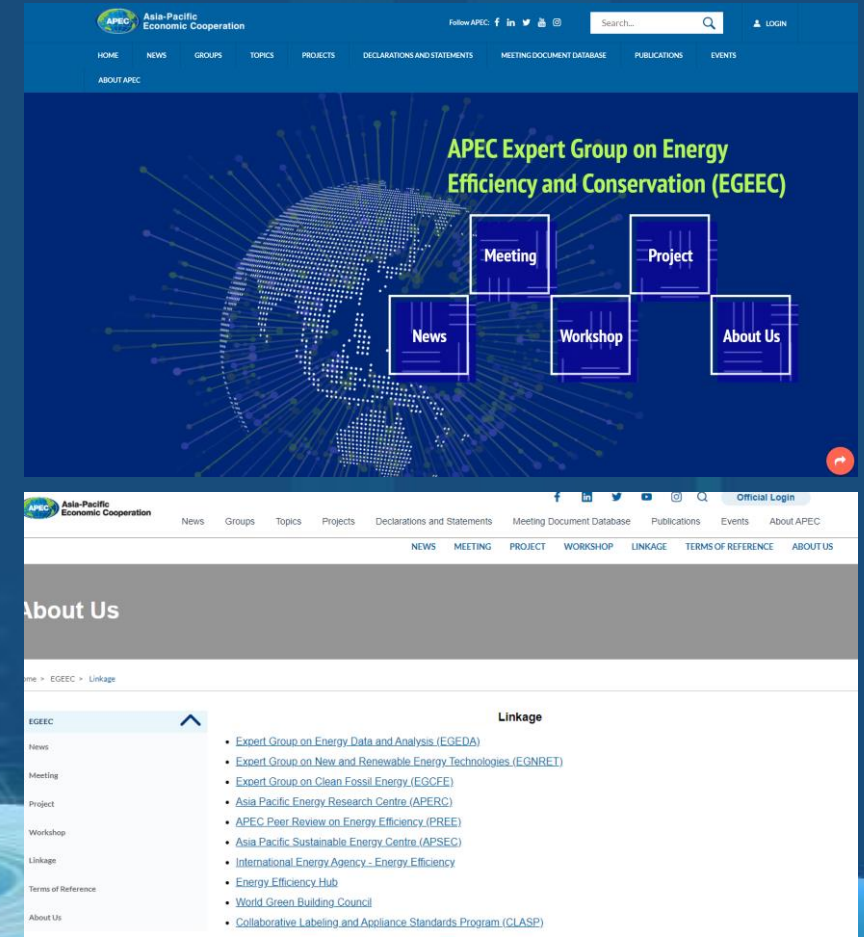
APEC Asia-Pacific Economic Cooperation

Follow APEC:

Search...

LOGIN

HOME NEWS GROUPS TOPICS PROJECTS DECLARATIONS AND STATEMENTS MEETING DOCUMENT DATABASE PUBLICATIONS EVENTS ABOUT APEC

APEC Expert Group on Energy Efficiency and Conservation (EGEEC)

Meeting

Project

News

Workshop

About Us

APEC Asia-Pacific Economic Cooperation

Official Login

News Groups Topics Projects Declarations and Statements Meeting Document Database Publications Events About APEC

NEWS MEETING PROJECT WORKSHOP LINKAGE TERMS OF REFERENCE ABOUT US

About Us

ome > EGEEC > Linkage

EGEEC

News

Meeting

Project

Workshop

Linkage

Terms of Reference

About Us

Linkage

- Expert Group on Energy Data and Analysis (EGEDA)
- Expert Group on New and Renewable Energy Technologies (EGNRET)
- Expert Group on Clean Fossil Energy (EGCFE)
- Asia Pacific Energy Research Centre (APERC)
- APEC Peer Review on Energy Efficiency (PREE)
- Asia Pacific Sustainable Energy Centre (APSEC)
- International Energy Agency - Energy Efficiency
- Energy Efficiency Hub
- World Green Building Council
- Collaborative Labeling and Appliance Standards Program (CLASP)